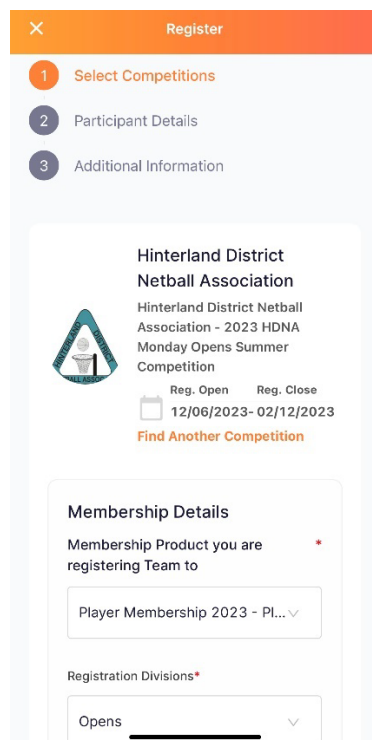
✕ Register

1 Select Competitions

2 Participant Details

3 Additional Information

Hinterland District Netball Association

Hinterland District Netball Association - 2023 HDNA Monday Opens Summer Competition

HINTERLAND DISTRICT NETBALL ASSOC

Reg. Open Reg. Close
12/06/2023- 02/12/2023

Find Another Competition

Membership Details

Membership Product you are registering Team to *

Player Membership 2023 - Pl...

Registration Divisions*

Opens